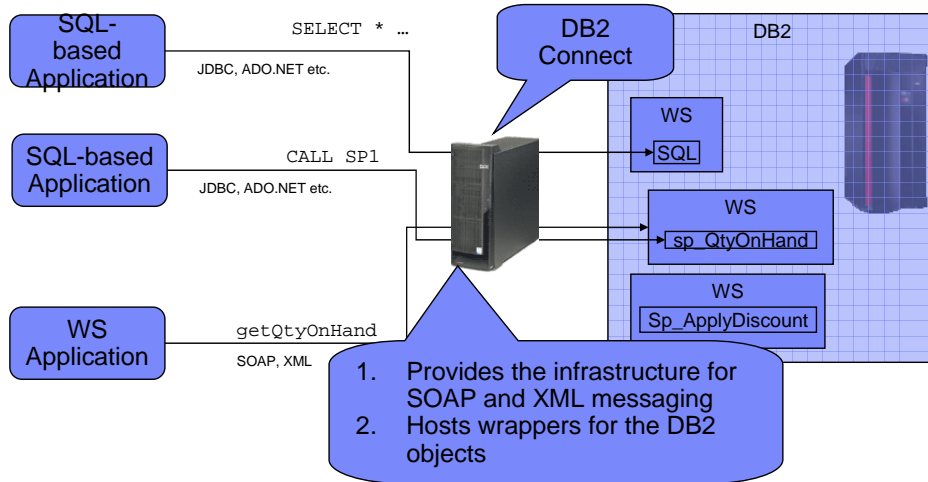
SQL-based Application

SELECT * …

JDBC, ADO.NET etc.

DB2 Connect

DB2

SQL-based Application

CALL SP1

JDBC, ADO.NET etc.

WS

SQL

WS

sp_QtyOnHand

WS

Sp_ApplyDiscount

WS Application

getQtyOnHand

SOAP, XML

1. Provides the infrastructure for SOAP and XML messaging
2. Hosts wrappers for the DB2 objects